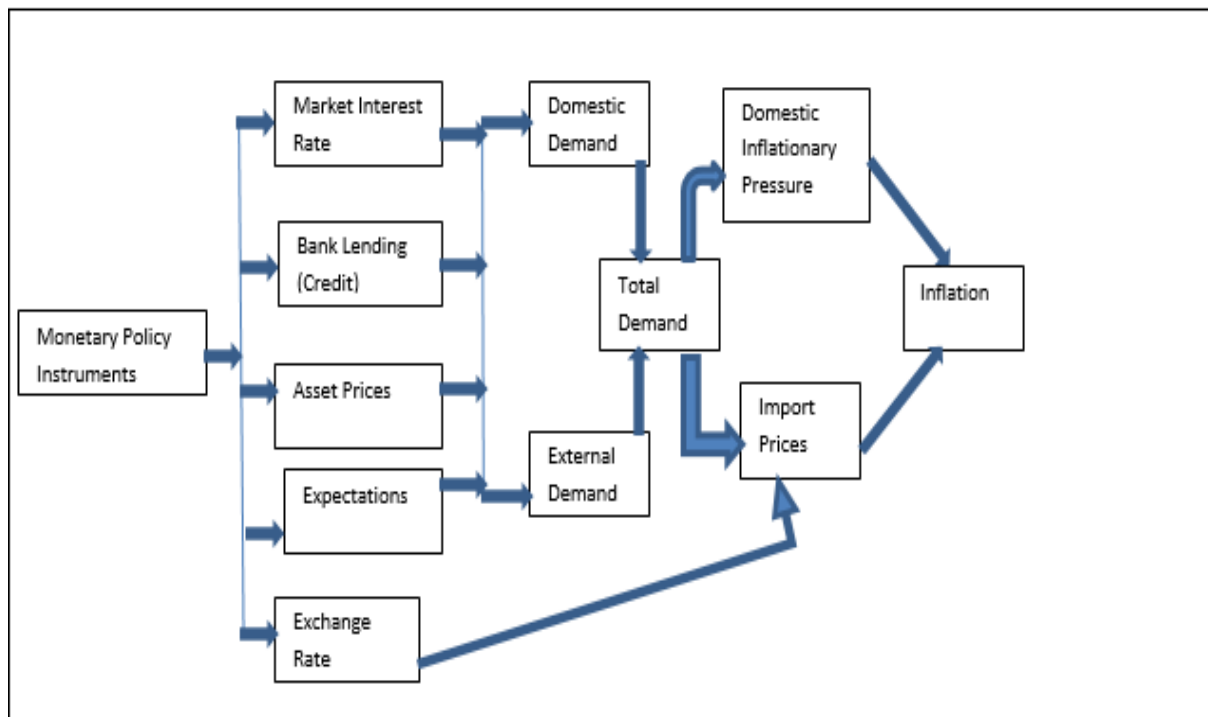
Monetary Policy Instruments

Market Interest Rate

Bank Lending (Credit)

Asset Prices

Expectations

Exchange Rate

Domestic Demand

External Demand

Total Demand

Domestic Inflationary Pressure

Import Prices

Inflation